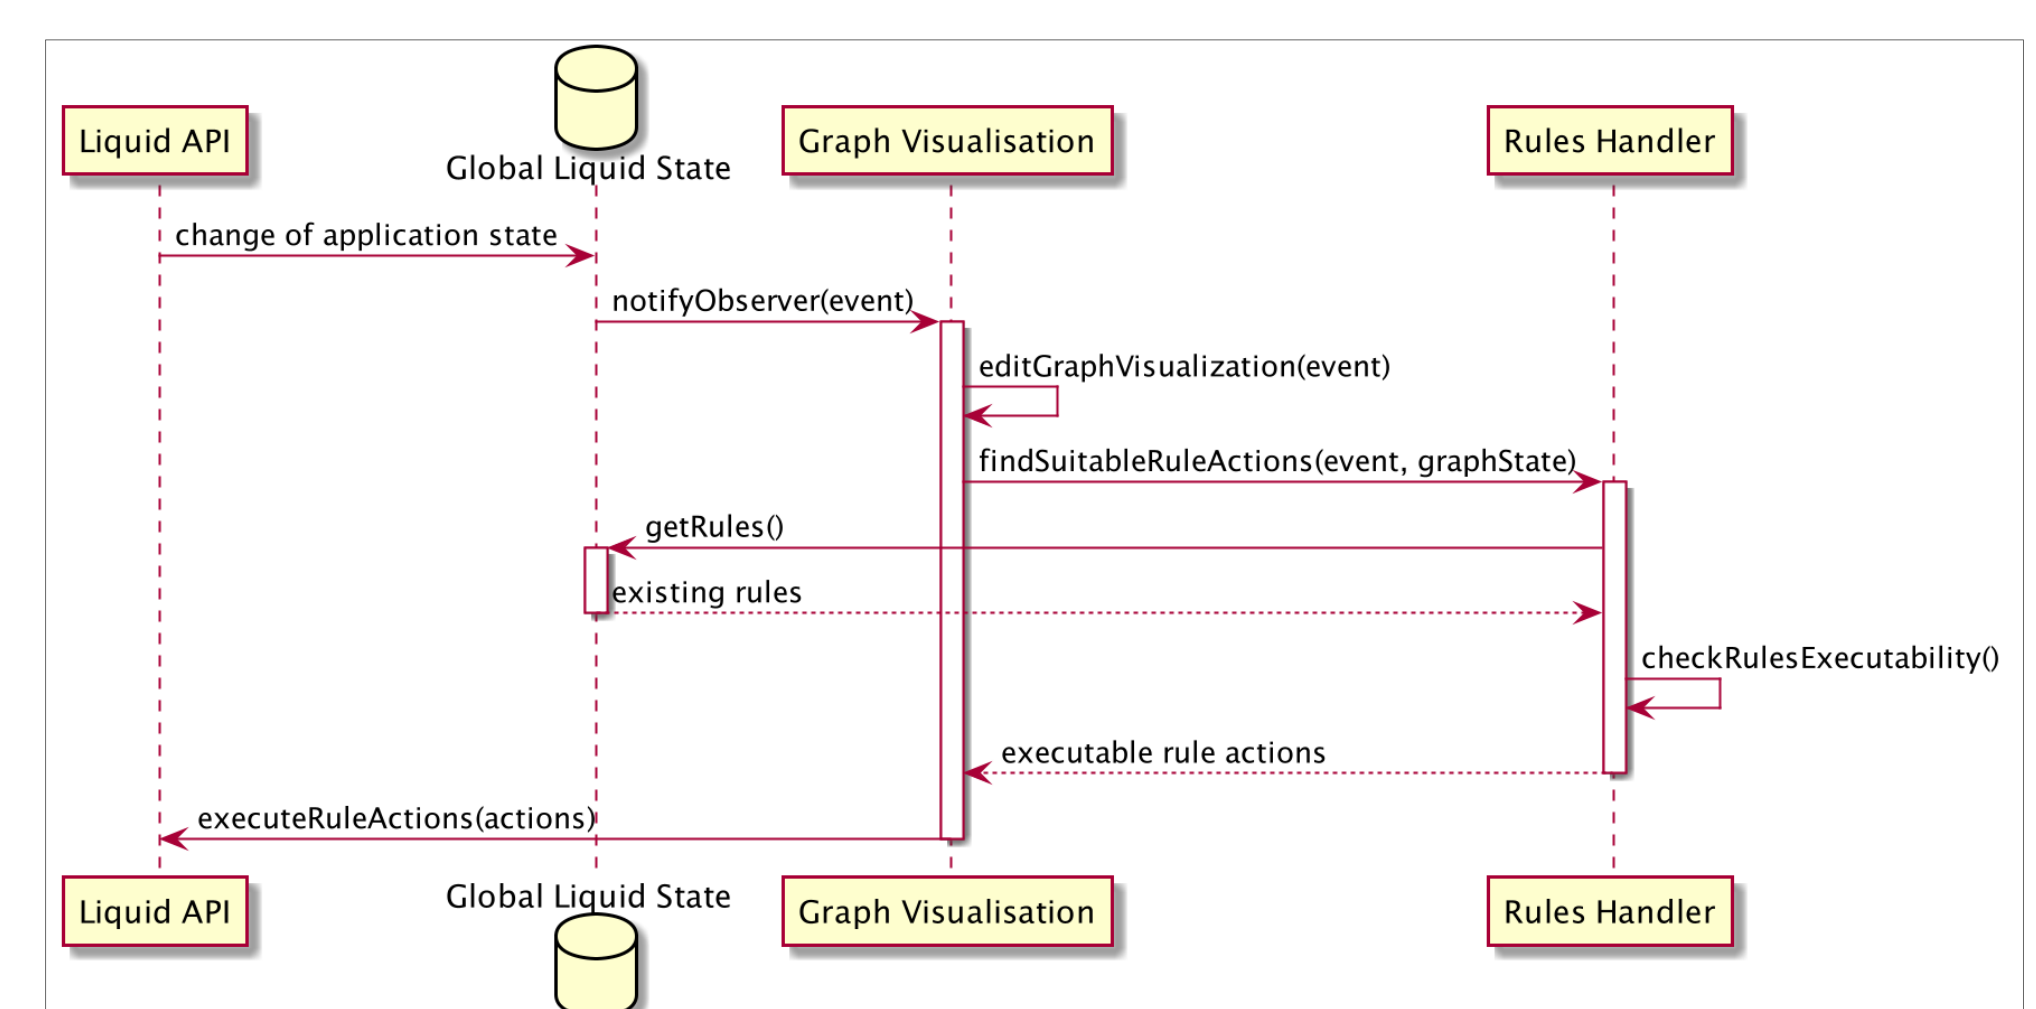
Liquid API

Global Liquid State

Graph Visualisation

Rules Handler

change of application state

notifyObserver(event)

editGraphVisualization(event)

findSuitableRuleActions(event, graphState)

getRules()

existing rules

checkRulesExecutability()

executable rule actions

executeRuleActions(actions)

Liquid API

Global Liquid State

Graph Visualisation

Rules Handler